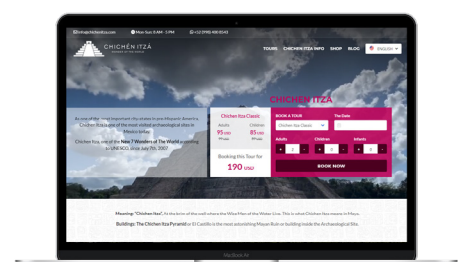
info@chichenitza.com
Mon-Sun: 8 AM - 5 PM
+1 (998) 498 3541
CHICHÉN ITZÁ
WONDER OF THE WORLD
TOURS
CHICHEN ITZA INFO
SHOP
BLOG
ENGLISH
CHICHEN ITZA
As one of the most important city states in pre-Hispanic America Chichen Itza is one of the most visited archaeological sites in Mexico today.
Chichen Itza, one of the New 7 Wonders of The World according to UNESCO, since July 7th, 2007.
Chichen Itza Classic
Adults
95 USD
Children
85 USD
Booking this Tour for
190 USD
BOOK A TOUR
Chichen Itza Classic
Tour Date
Adults
Children
Infants
BOOK NOW
Meaning "Chichen Itza": At the brim of the well where the Wise Men of the Water Live. This is what Chichen Itza means in Maya.
Buildings: The Chichen Itza Pyramid or El Castillo is the most astonishing Mayan Ruin or building inside the Archaeological Site.
MacBook Air